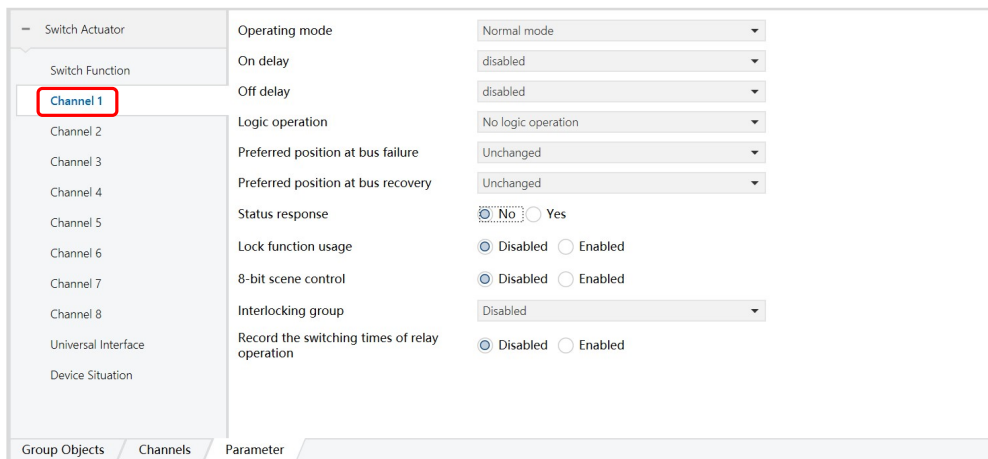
− Switch Actuator

Switch Function

Channel 1

Channel 2

Channel 3

Channel 4

Channel 5

Channel 6

Channel 7

Channel 8

Universal Interface

Device Situation

| | |
|---|---|
| Operating mode | Normal mode |
| On delay | disabled |
| Off delay | disabled |
| Logic operation | No logic operation |
| Preferred position at bus failure | Unchanged |
| Preferred position at bus recovery | Unchanged |
| Status response | No Yes |
| Lock function usage | Disabled Enabled |
| 8-bit scene control | Disabled Enabled |
| Interlocking group | Disabled |
| Record the switching times of relay operation | Disabled Enabled |

Group Objects Channels Parameter